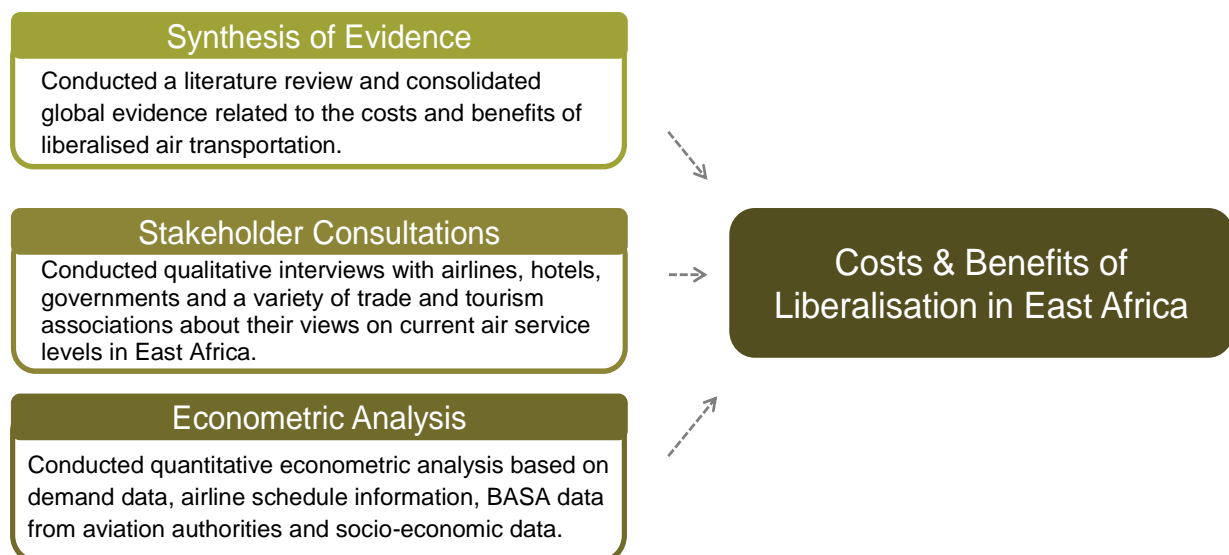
Synthesis of Evidence

Conducted a literature review and consolidated global evidence related to the costs and benefits of liberalised air transportation.

Stakeholder Consultations

Conducted qualitative interviews with airlines, hotels, governments and a variety of trade and tourism associations about their views on current air service levels in East Africa.

Econometric Analysis

Conducted quantitative econometric analysis based on demand data, airline schedule information, BASA data from aviation authorities and socio-economic data.

Costs & Benefits of Liberalisation in East Africa